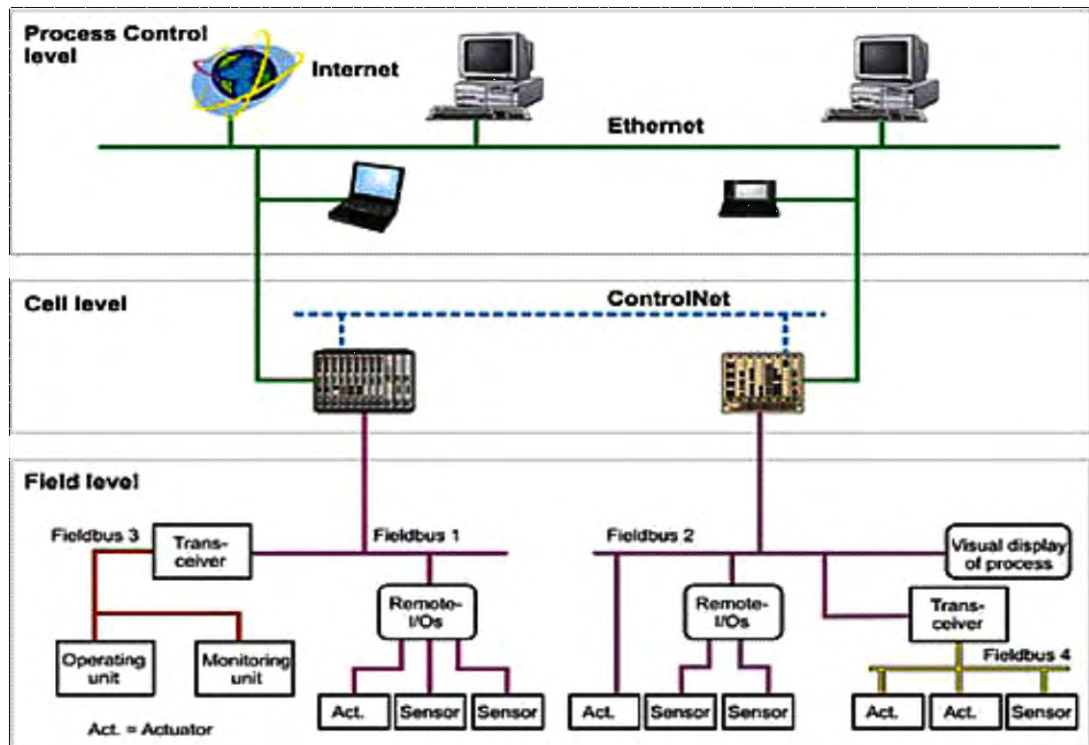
Process Control level

Internet

Ethernet

Cell level

ControlNet

Field level

Fieldbus 3

Transceiver

Fieldbus 1

Fieldbus 2

Visual display of process

Remote-I/Os

Remote-I/Os

Transceiver

Fieldbus 4

Operating unit

Monitoring unit

Act.

Sensor

Sensor

Act.

Sensor

Sensor

Act.

Act.

Sensor

Act. = Actuator